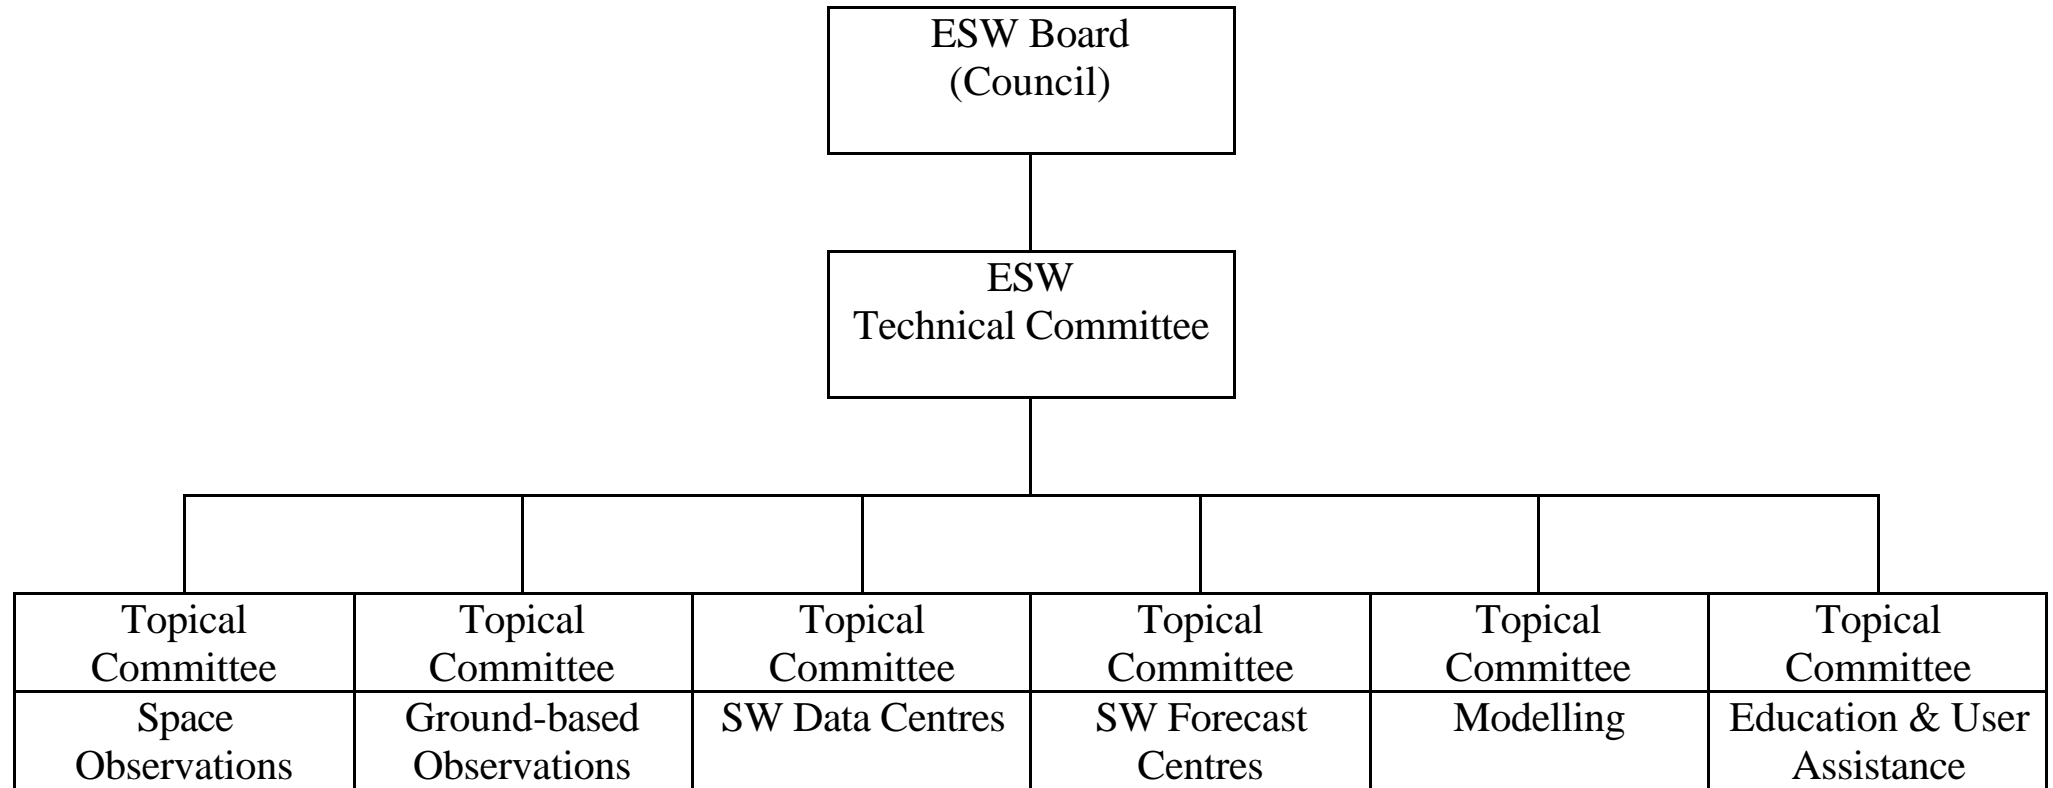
ESW Board
(Council)

ESW
Technical Committee

| Topical Committee | Topical Committee | Topical Committee | Topical Committee | Topical Committee | Topical Committee |
|---|---|---|---|---|---|
| Space Observations | Ground-based Observations | SW Data Centres | SW Forecast Centres | Modelling | Education & User Assistance |